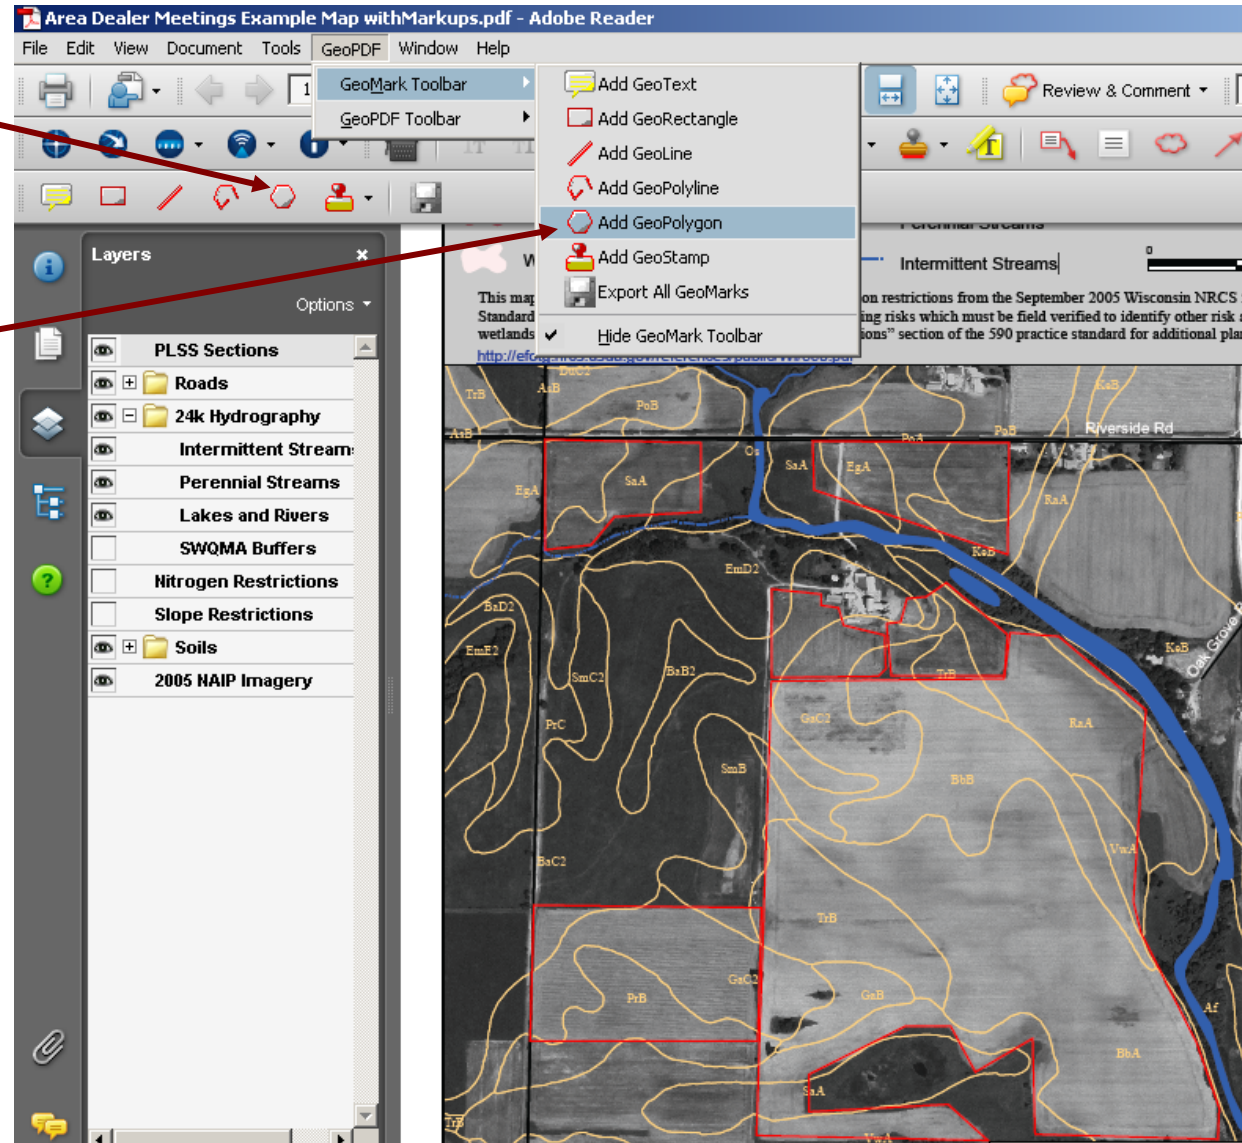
Area Dealer Meetings Example Map withMarkups.pdf - Adobe Reader

File Edit View Document Tools GeoPDF Window Help

GeoMark Toolbar
GeoPDF Toolbar

Add GeoText
Add GeoRectangle
Add GeoLine
Add GeoPolyline
Add GeoPolygon
Add GeoStamp
Export All GeoMarks
Hide GeoMark Toolbar

Review & Comment

Layers
Options

PLSS Sections
Roads
24k Hydrography
Intermittent Stream
Perennial Streams
Lakes and Rivers
SWQMA Buffers
Nitrogen Restrictions
Slope Restrictions
Soils
2005 NAIP Imagery

Perennial Streams
Intermittent Streams
0

This map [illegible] on restrictions from the September 2005 Wisconsin NRCS
Standard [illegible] ing risks which must be field verified to identify other risk
wetlands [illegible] ions" section of the 590 practice standard for additional pla
http://efo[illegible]

TrB AsB DuC2 PoB KeB AsB PoA PoB Riverside Rd SaA Os SaA EgA EgA RaA KeB EmD2 BaD2 EmE2 SmC2 BaB2 KeB Oak Grove PrC GaC2 RaA SmB BbB VwA BaC2 TrB GaC2 PrB GaB Af BbA SaA TrB VwA